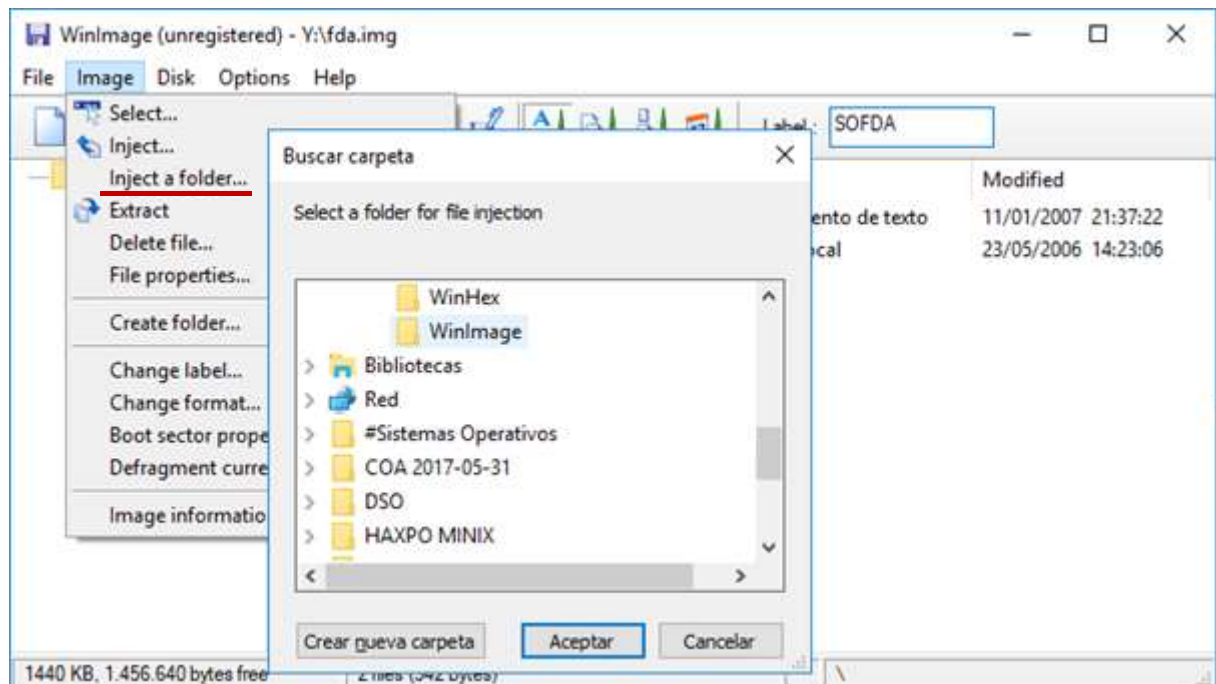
WinImage (unregistered) - Y:\fda.img

File Image Disk Options Help

Select...
Inject...
Inject a folder...
Extract
Delete file...
File properties...
Create folder...
Change label...
Change format...
Boot sector prope
Defragment curre
Image informatio

Label: SOFDA

Modified
ento de texto 11/01/2007 21:37:22
cal 23/05/2006 14:23:06

Buscar carpeta

Select a folder for file injection

WinHex
WinImage
Bibliotecas
Red
#Sistemas Operativos
COA 2017-05-31
DSO
HAXPO MINIX

Crear nueva carpeta Aceptar Cancelar

1440 KB, 1.456.640 bytes free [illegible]